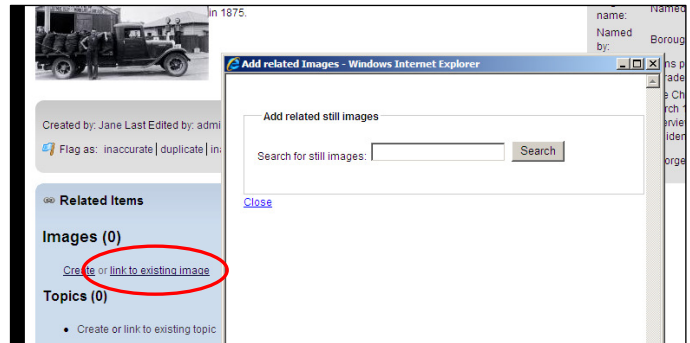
in 1875.

name: Named
Named by: Borough

Add related Images - Windows Internet Explorer

Add related still images

Search for still images: Search

Close

Created by: Jane Last Edited by: admi

Flag as: inaccurate | duplicate | in

Related Items

Images (0)

Create or link to existing image

Topics (0)

• Create or link to existing topic

ns p
rade
e Ch
rch
rvie
iden
orge